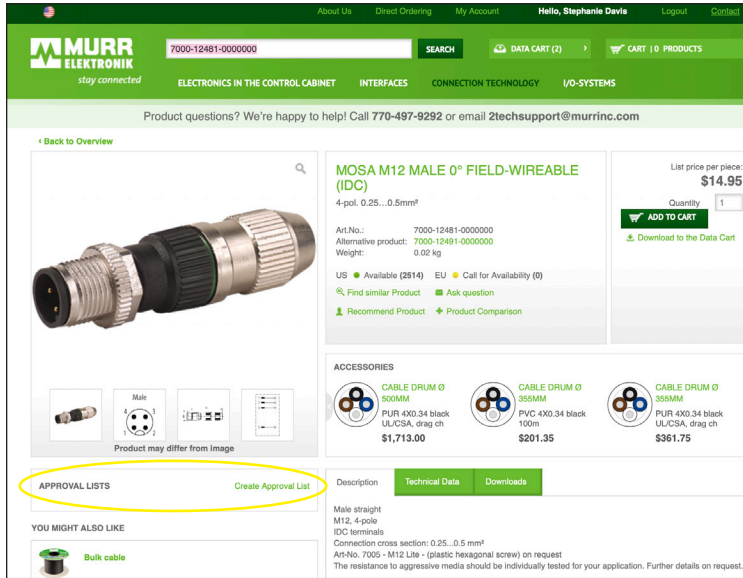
About Us Direct Ordering My Account Hello, Stephanie Davis Logout Contact

MURR ELEKTRONIK stay connected

7000-12481-0000000 SEARCH

DATA CART (2) CART | 0 PRODUCTS

ELECTRONICS IN THE CONTROL CABINET INTERFACES CONNECTION TECHNOLOGY I/O-SYSTEMS

Product questions? We're happy to help! Call 770-497-9292 or email 2techsupport@murrinc.com

‹ Back to Overview

MOSA M12 MALE 0° FIELD-WIREABLE (IDC)

4-pol. 0.25...0.5mm²

Art.No.: 7000-12481-0000000
Alternative product: 7000-12491-0000000
Weight: 0.02 kg

US Available (2514) EU Call for Availability (0)

Find similar Product Ask question

Recommend Product Product Comparison

List price per piece:
$14.95

Quantity 1

ADD TO CART

Download to the Data Cart

Male

4 3
1 2

Product may differ from image

ACCESSORIES

CABLE DRUM Ø 500MM
PUR 4X0.34 black UL/CSA, drag ch
$1,713.00

CABLE DRUM Ø 355MM
PVC 4X0.34 black 100m
$201.35

CABLE DRUM Ø 355MM
PUR 4X0.34 black UL/CSA, drag ch
$361.75

APPROVAL LISTS Create Approval List

YOU MIGHT ALSO LIKE

Bulk cable

Description Technical Data Downloads

Male straight
M12, 4-pole
IDC terminals
Connection cross section: 0.25...0.5 mm²
Art-No. 7005 - M12 Lite - (plastic hexagonal screw) on request
The resistance to aggressive media should be individually tested for your application. Further details on request.